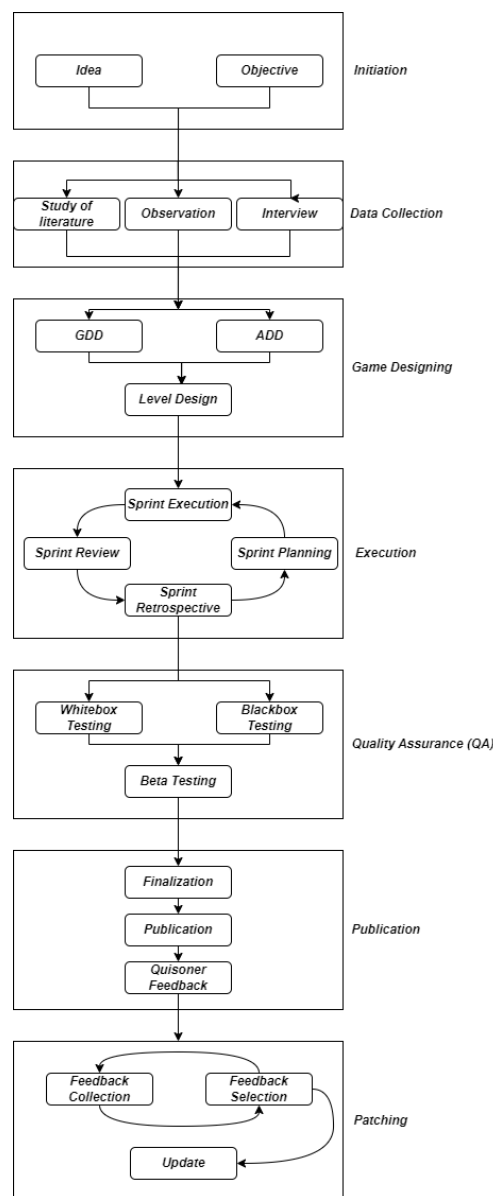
Idea
Objective
Initiation

Study of literature
Observation
Interview
Data Collection

GDD
ADD
Level Design
Game Designing

Sprint Execution
Sprint Review
Sprint Planning
Sprint Retrospective
Execution

Whitebox Testing
Blackbox Testing
Beta Testing
Quality Assurance (QA)

Finalization
Publication
Quisoner Feedback
Publication

Feedback Collection
Feedback Selection
Update
Patching